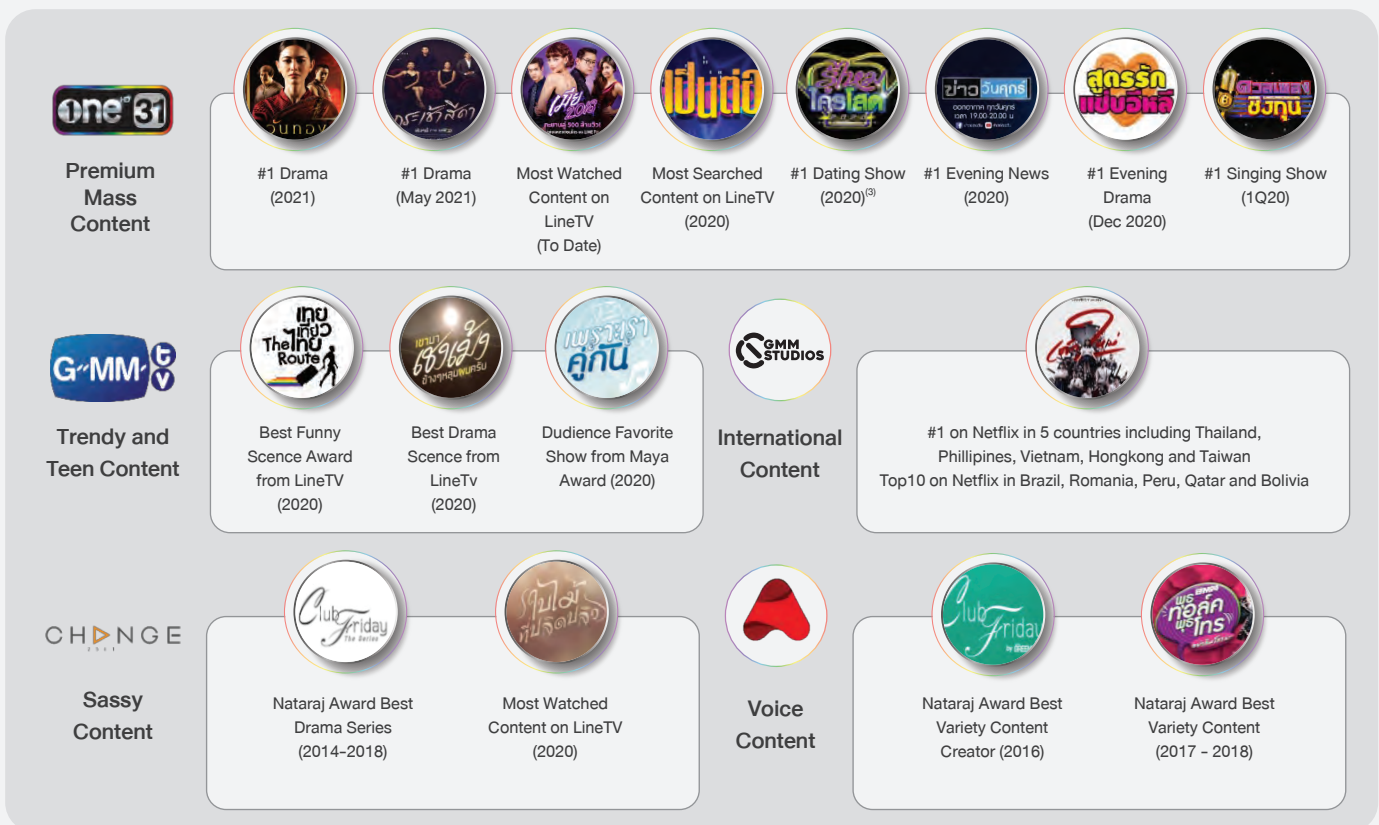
one 31

Premium Mass Content

#1 Drama (2021)

#1 Drama (May 2021)

Most Watched Content on LineTV (To Date)

Most Searched Content on LineTV (2020)

#1 Dating Show (2020)$^{(3)}$

#1 Evening News (2020)

#1 Evening Drama (Dec 2020)

#1 Singing Show (1Q20)

G-MM tv

Trendy and Teen Content

Best Funny Scence Award from LineTV (2020)

Best Drama Scence from LineTv (2020)

Dudience Favorite Show from Maya Award (2020)

GMM STUDIOS

International Content

#1 on Netflix in 5 countries including Thailand, Phillipines, Vietnam, Hongkong and Taiwan
Top10 on Netflix in Brazil, Romania, Peru, Qatar and Bolivia

CHANGE

Sassy Content

Nataraj Award Best Drama Series (2014-2018)

Most Watched Content on LineTV (2020)

Voice Content

Nataraj Award Best Variety Content Creator (2016)

Nataraj Award Best Variety Content (2017 - 2018)